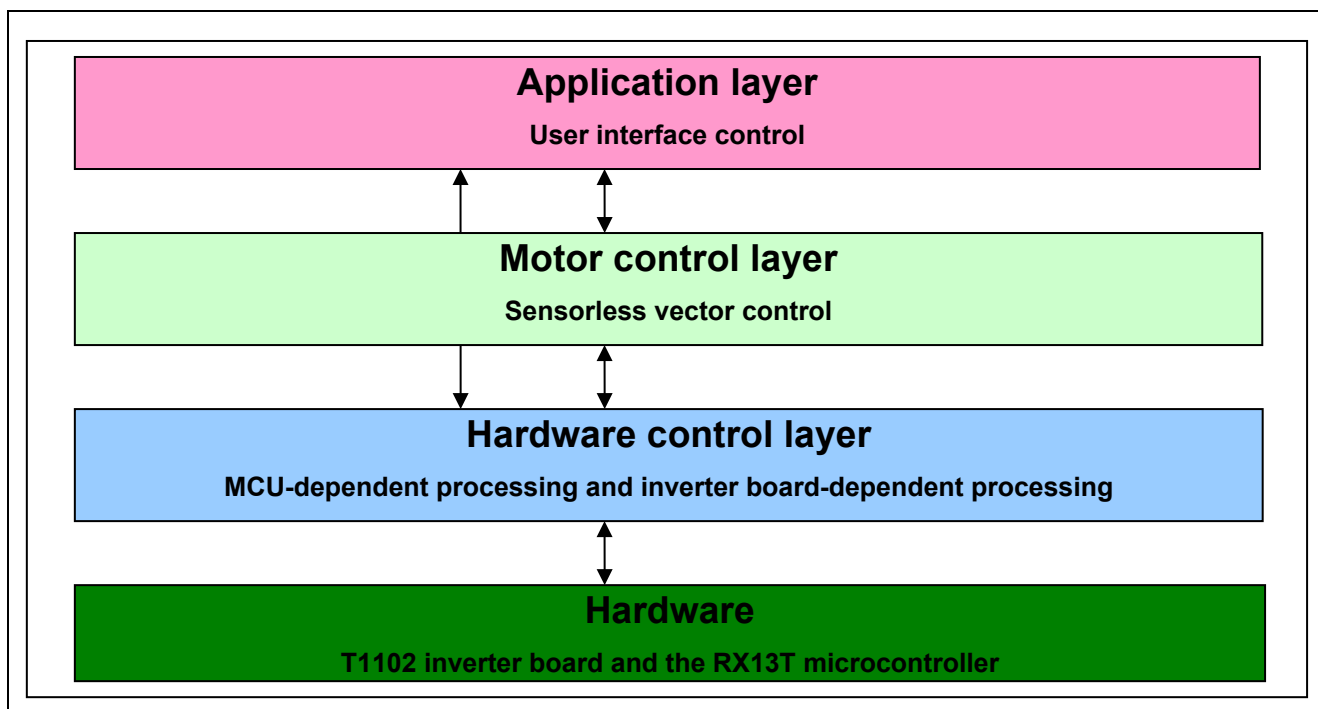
Application layer
User interface control

Motor control layer
Sensorless vector control

Hardware control layer
MCU-dependent processing and inverter board-dependent processing

Hardware
T1102 inverter board and the RX13T microcontroller